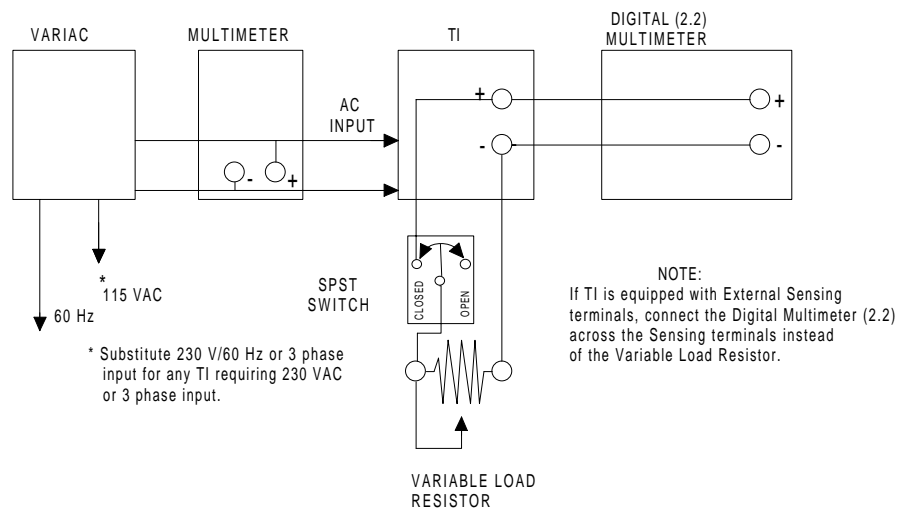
VARIAC

MULTIMETER

TI

DIGITAL (2.2)
MULTIMETER

AC
INPUT

+
-

-
+

+
-

*
115 VAC

60 Hz

SPST
SWITCH

CLOSED
OPEN

* Substitute 230 V/60 Hz or 3 phase input for any TI requiring 230 VAC or 3 phase input.

NOTE:
If TI is equipped with External Sensing terminals, connect the Digital Multimeter (2.2) across the Sensing terminals instead of the Variable Load Resistor.

VARIABLE LOAD
RESISTOR